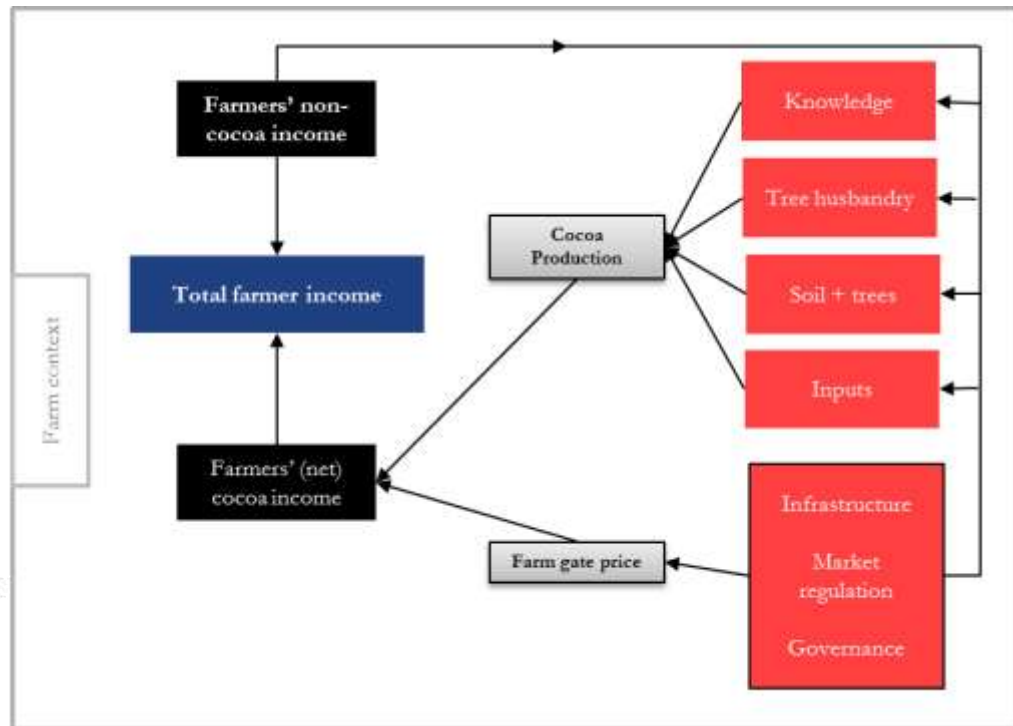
Farmers' non-cocoa income

Knowledge

Tree husbandry

Cocoa Production

Total farmer income

Soil + trees

Farm context

Inputs

Farmers' (net) cocoa income

Infrastructure

Market regulation

Governance

Farm gate price